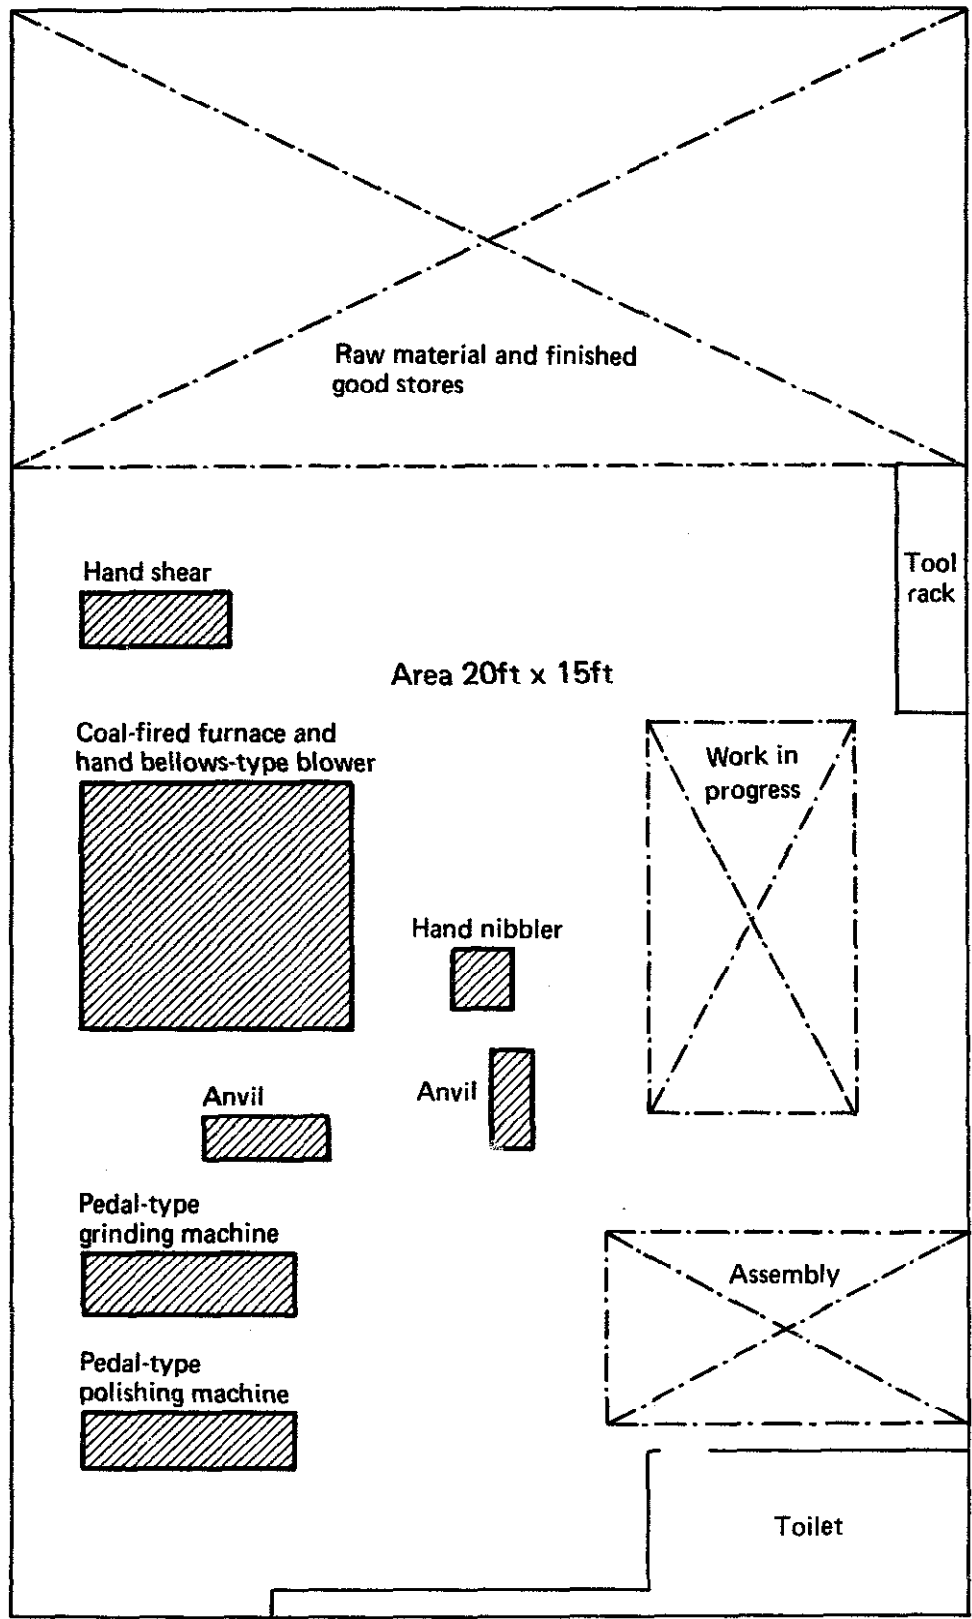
Raw material and finished good stores

Hand shear

Tool rack

Area 20ft x 15ft

Coal-fired furnace and hand bellows-type blower

Work in progress

Hand nibbler

Anvil

Anvil

Pedal-type grinding machine

Assembly

Pedal-type polishing machine

Toilet